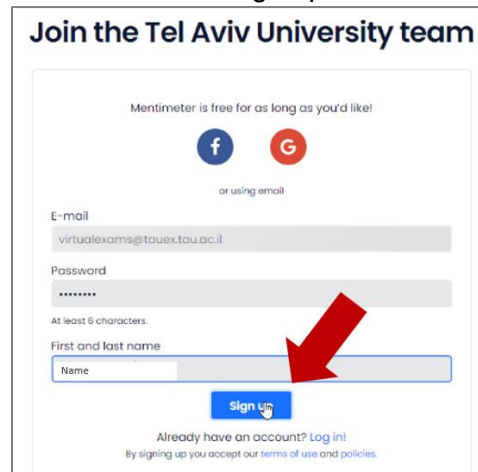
Join the Tel Aviv University team

Mentimeter is free for as long as you'd like!

f G

or using email

E-mail

virtualexams@tauex.tau.ac.il

Password

••••••••

At least 6 characters.

First and last name

Name

Sign up

Already have an account? Log in!

By signing up you accept our terms of use and policies.